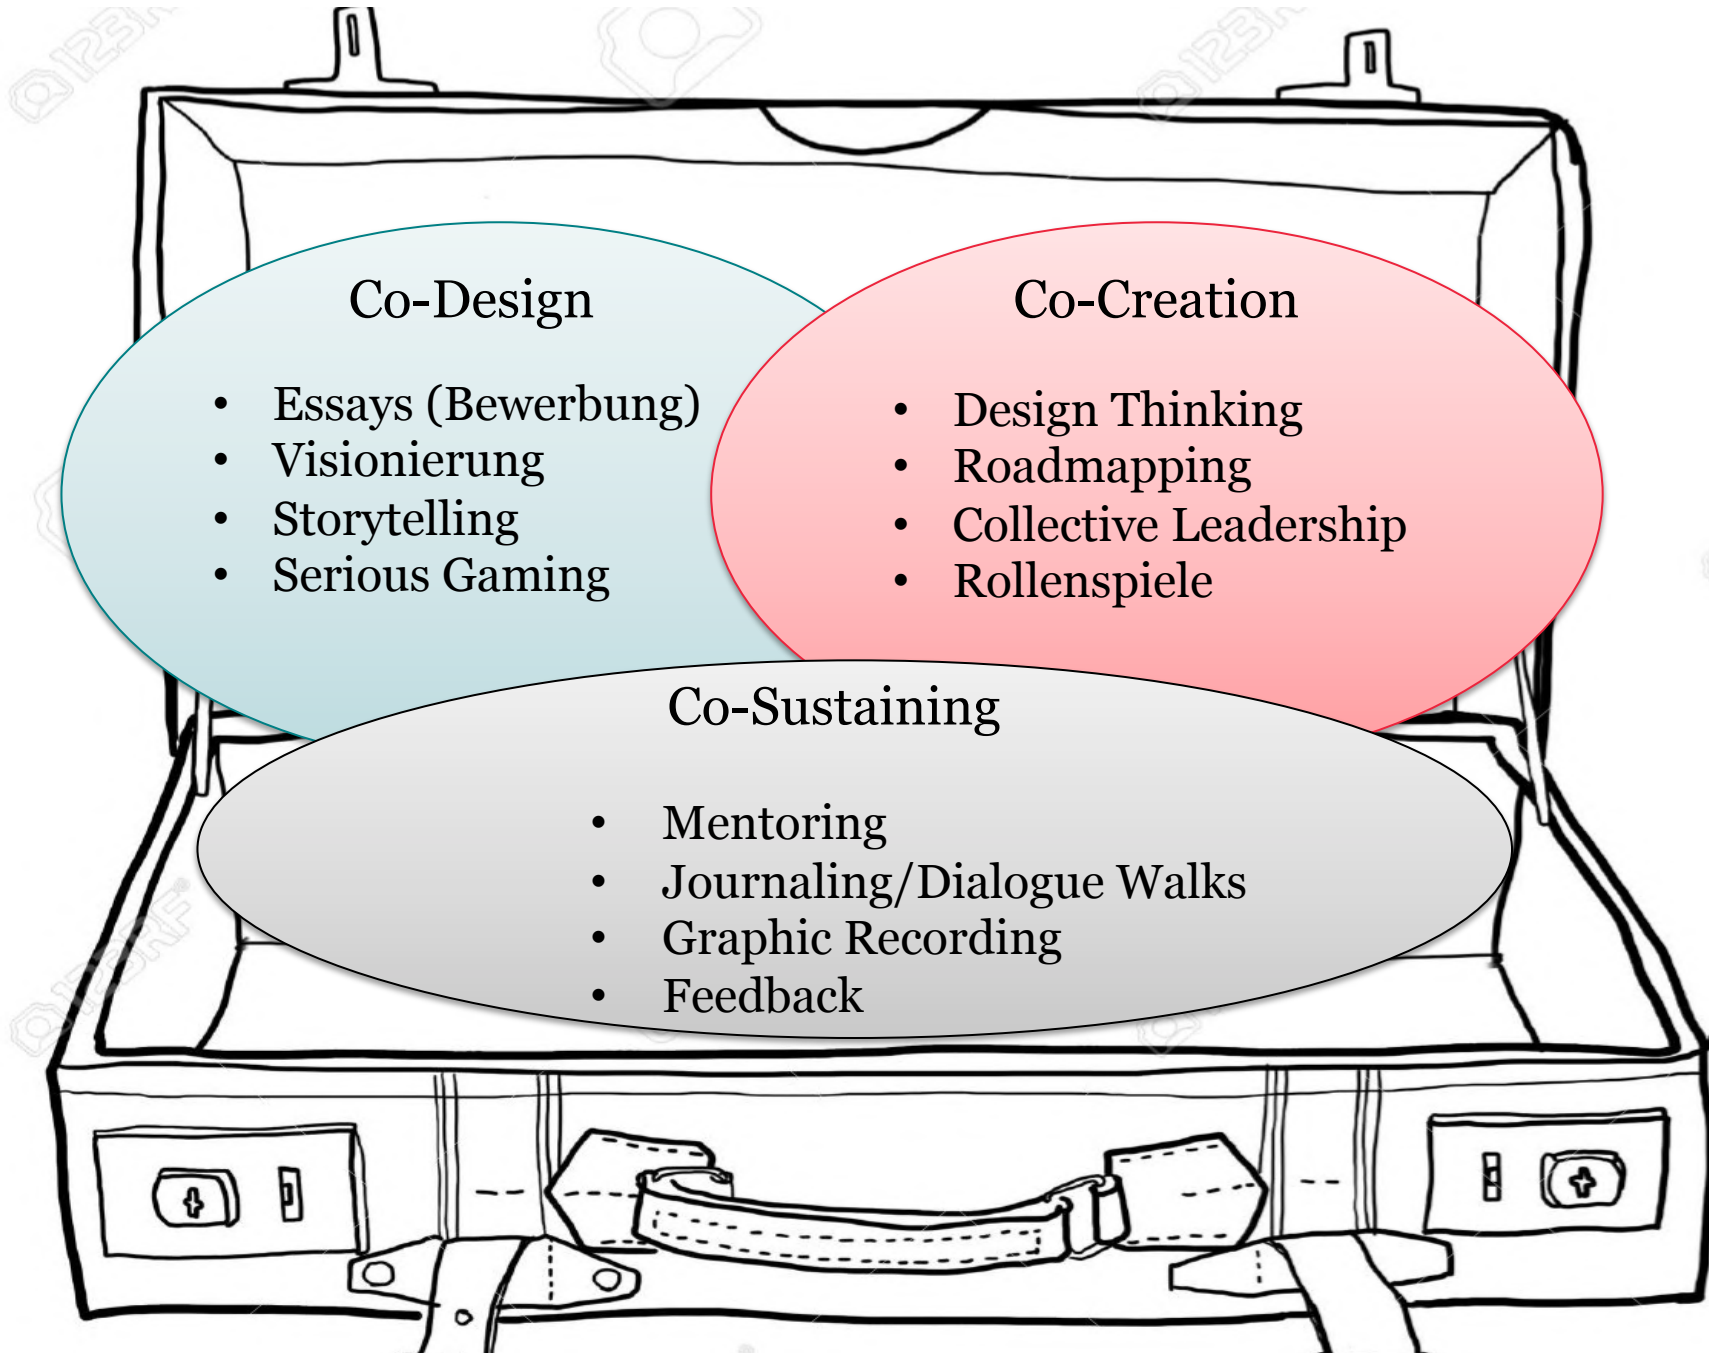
Co-Design

- Essays (Bewerbung)
- Visionierung
- Storytelling
- Serious Gaming

Co-Creation

- Design Thinking
- Roadmapping
- Collective Leadership
- Rollenspiele

Co-Sustaining

- Mentoring
- Journaling/Dialogue Walks
- Graphic Recording
- Feedback